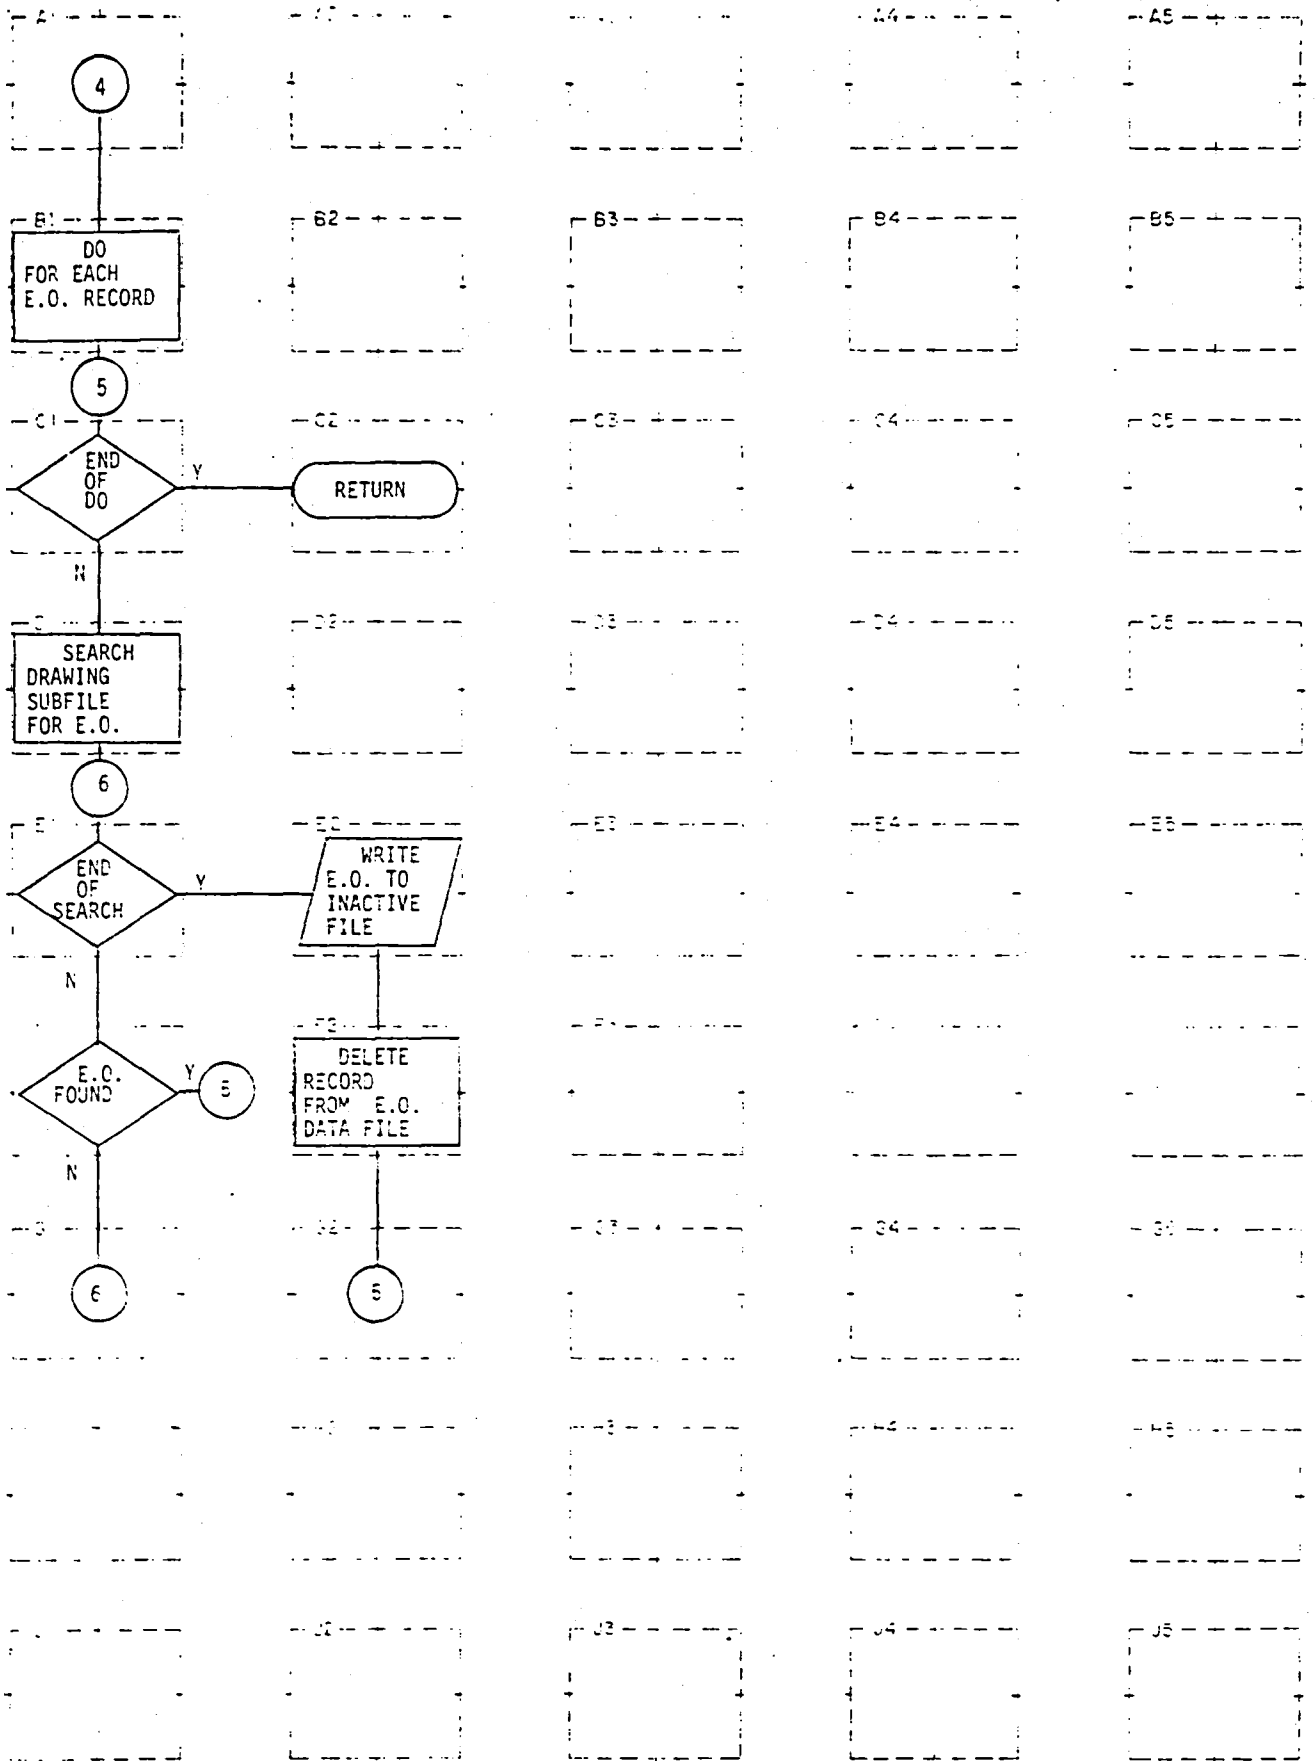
A4

A5

4

B1

B2

B3

B4

B5

DO FOR EACH E.O. RECORD

5

C1

C2

C3

C4

C5

END OF DO

Y

RETURN

N

D2

D3

D4

D5

SEARCH DRAWING SUBFILE FOR E.O.

6

E1

E2

E3

E4

E5

END OF SEARCH

Y

WRITE E.O. TO INACTIVE FILE

N

F2

E.O. FOUND

Y

5

DELETE RECORD FROM E.O. DATA FILE

N

G4

6

5

H3

H5

J3

J4

J5